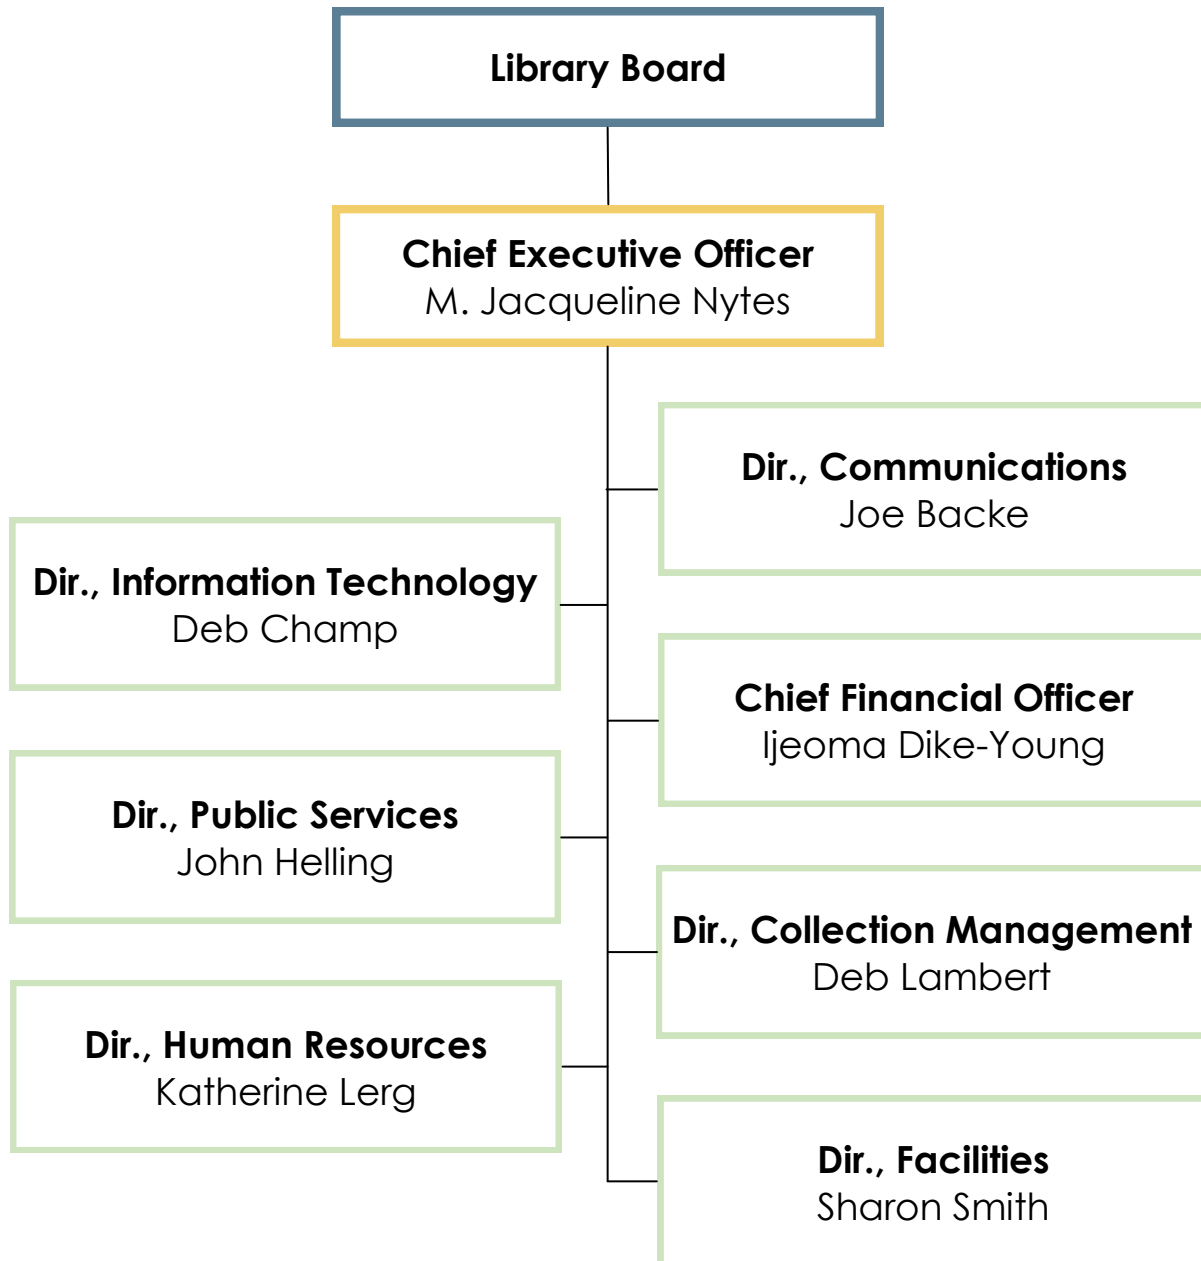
Library Board

Chief Executive Officer
M. Jacqueline Nytes

Dir., Communications
Joe Backe

Dir., Information Technology
Deb Champ

Chief Financial Officer
Ijeoma Dike-Young

Dir., Public Services
John Helling

Dir., Collection Management
Deb Lambert

Dir., Human Resources
Katherine Lerg

Dir., Facilities
Sharon Smith